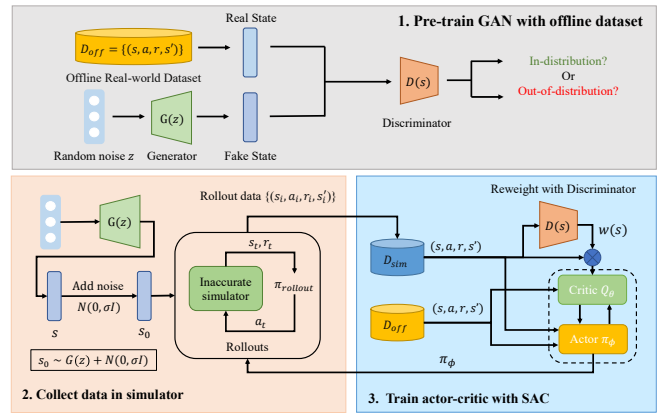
1. Pre-train GAN with offline dataset

$D_{off} = \{(s, a, r, s')\}$

Offline Real-world Dataset

Real State

Random noise $z$

$G(z)$

Generator

Fake State

$D(s)$

Discriminator

In-distribution?

Or

Out-of-distribution?

$G(z)$

Add noise

$N(0, \sigma I)$

$s$

$s_0$

$s_0 \sim G(z) + N(0, \sigma I)$

Rollout data $\{(s_i, a_i, r_i, s_i')\}$

$s_t, r_t$

Inaccurate simulator

$\pi_{rollout}$

$a_t$

Rollouts

2. Collect data in simulator

Reweight with Discriminator

$D_{sim}$

$(s, a, r, s')$

$D(s)$

$w(s)$

Critic $Q_\theta$

$D_{off}$

$(s, a, r, s')$

Actor $\pi_\phi$

$\pi_\phi$

3. Train actor-critic with SAC